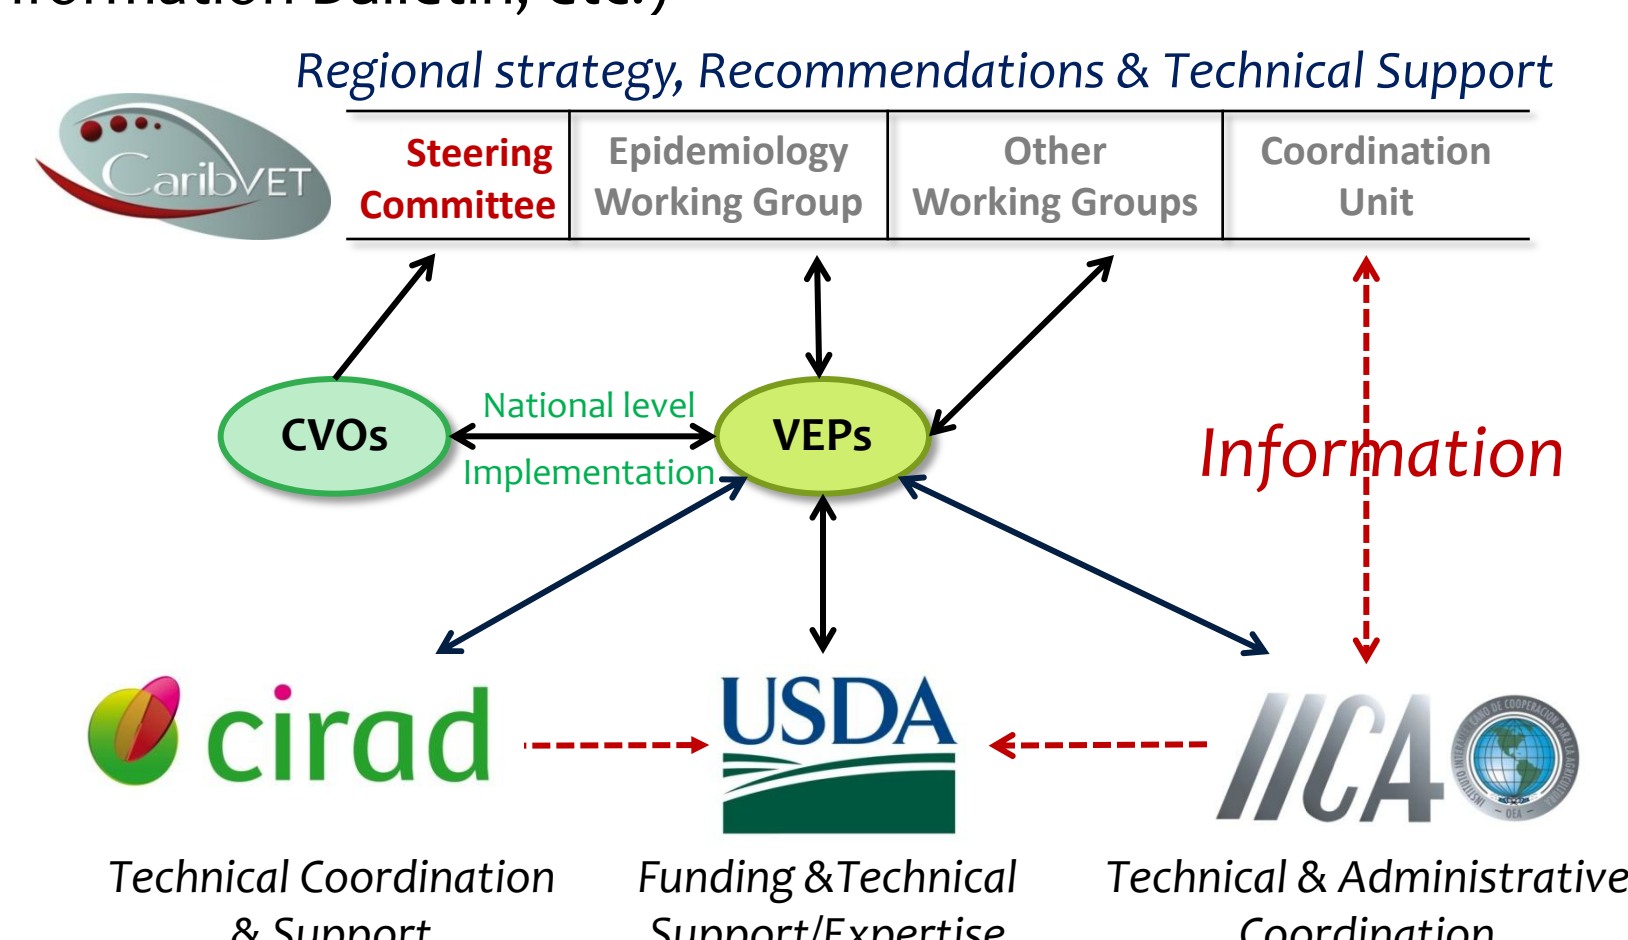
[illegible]

Regional strategy, Recommendations & Technical Support

CaribVET

| Steering Committee | Epidemiology Working Group | Other Working Groups | Coordination Unit |
|---|---|---|---|

CVOs

National level

Implementation

VEPs

Information

cirad

USDA

IICA

Technical Coordination & Support

Funding &Technical Support/Expertise

Technical & Administrative Coordination